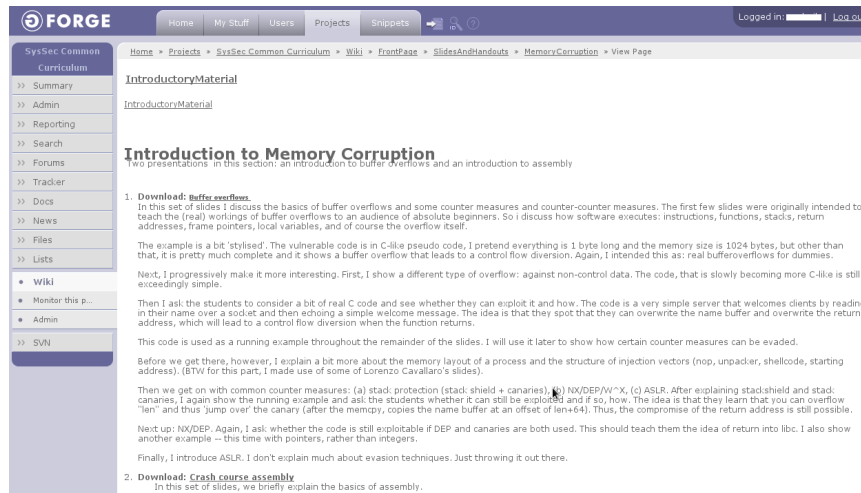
FORGE

Home | My Stuff | Users | Projects | Snippets

Logged in: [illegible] | Log ou

SysSec Common Curriculum

>> Summary
>> Admin
>> Reporting
>> Search
>> Forums
>> Tracker
>> Docs
>> News
>> Files
>> Lists
• Wiki
• Monitor this p...
• Admin
>> SVN

Home » Projects » SysSec Common Curriculum » Wiki » FrontPage » SlidesAndHandouts » MemoryCorruption » View Page

IntroductoryMaterial

IntroductoryMaterial

Introduction to Memory Corruption

Two presentations in this section: an introduction to buffer overflows and an introduction to assembly

1. Download: Buffer overflows
In this set of slides I discuss the basics of buffer overflows and some counter measures and counter-counter measures. The first few slides were originally intended to teach the (real) workings of buffer overflows to an audience of absolute beginners. So i discuss how software executes: instructions, functions, stacks, return addresses, frame pointers, local variables, and of course the overflow itself.

The example is a bit 'stylised'. The vulnerable code is in C-like pseudo code, I pretend everything is 1 byte long and the memory size is 1024 bytes, but other than that, it is pretty much complete and it shows a buffer overflow that leads to a control flow diversion. Again, I intended this as: real bufferoverflows for dummies.

Next, I progressively make it more interesting. First, I show a different type of overflow: against non-control data. The code, that is slowly becoming more C-like is still exceedingly simple.

Then I ask the students to consider a bit of real C code and see whether they can exploit it and how. The code is a very simple server that welcomes clients by readin in their name over a socket and then echoing a simple welcome message. The idea is that they spot that they can overwrite the name buffer and overwrite the return address, which will lead to a control flow diversion when the function returns.

This code is used as a running example throughout the remainder of the slides. I will use it later to show how certain counter measures can be evaded.

Before we get there, however, I explain a bit more about the memory layout of a process and the structure of injection vectors (nop, unpacker, shellcode, starting address). (BTW for this part, I made use of some of Lorenzo Cavallaro's slides).

Then we get on with common counter measures: (a) stack protection (stack shield + canaries), (b) NX/DEP/W^X, (c) ASLR. After explaining stackshield and stack canaries, I again show the running example and ask the students whether it can still be exploited and if so, how. The idea is that they learn that you can overflow "len" and thus 'jump over' the canary (after the memcpy, copies the name buffer at an offset of len+64). Thus, the compromise of the return address is still possible.

Next up: NX/DEP. Again, I ask whether the code is still exploitable if DEP and canaries are both used. This should teach them the idea of return into libc. I also show another example -- this time with pointers, rather than integers.

Finally, I introduce ASLR. I don't explain much about evasion techniques. Just throwing it out there.

2. Download: Crash course assembly
In this set of slides, we briefly explain the basics of assembly.